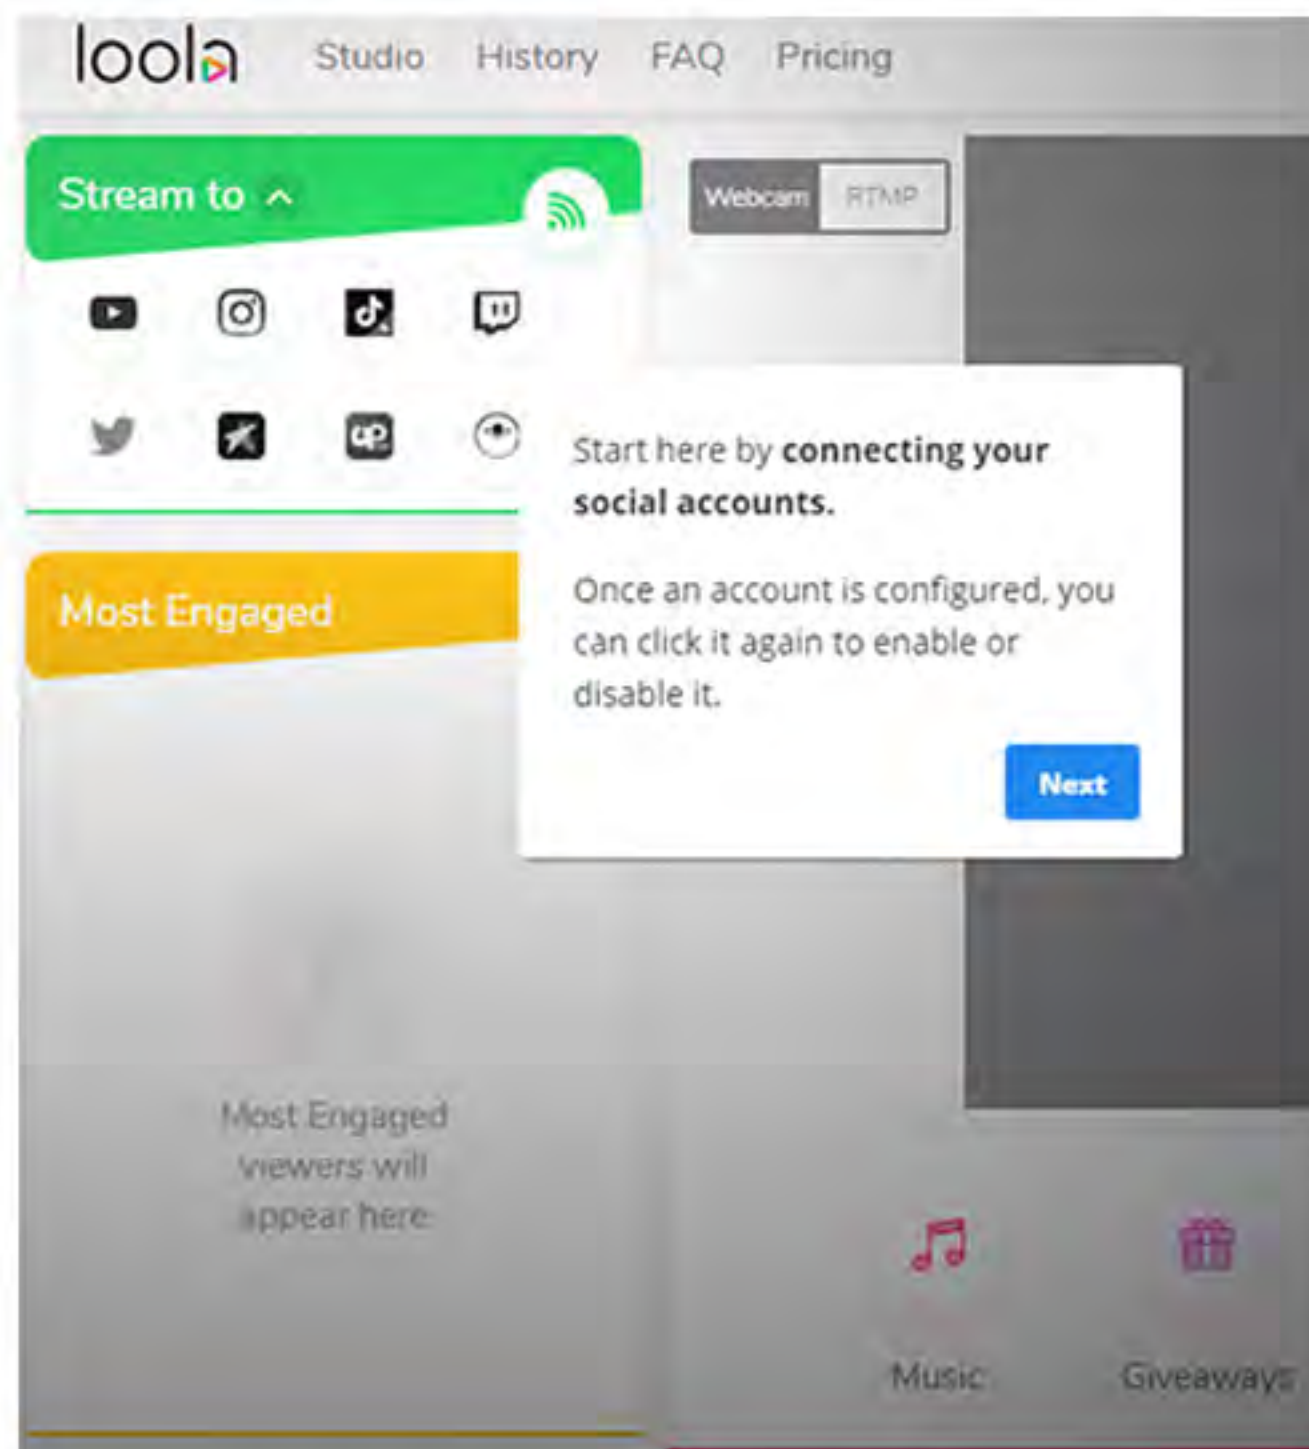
loola Studio History FAQ Pricing

Stream to

Webcam RTMP

Start here by **connecting your social accounts.**

Once an account is configured, you can click it again to enable or disable it.

Next

Most Engaged

Most Engaged viewers will appear here

Music

Giveaways